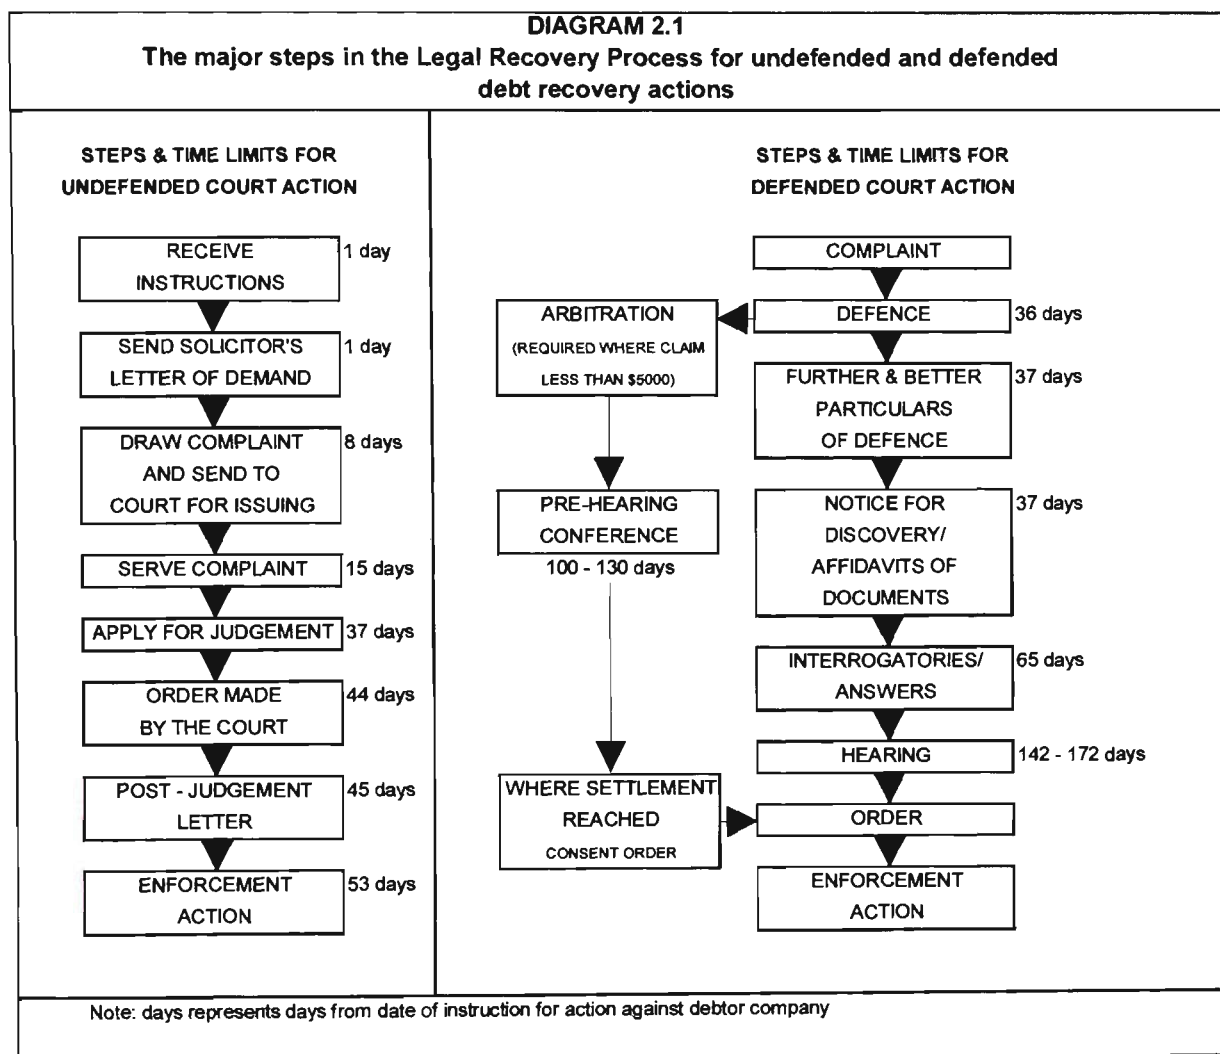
DIAGRAM 2.1
The major steps in the Legal Recovery Process for undefended and defended debt recovery actions

STEPS & TIME LIMITS FOR UNDEFENDED COURT ACTION

RECEIVE INSTRUCTIONS 1 day

SEND SOLICITOR'S LETTER OF DEMAND 1 day

DRAW COMPLAINT AND SEND TO COURT FOR ISSUING 8 days

SERVE COMPLAINT 15 days

APPLY FOR JUDGEMENT 37 days

ORDER MADE BY THE COURT 44 days

POST - JUDGEMENT LETTER 45 days

ENFORCEMENT ACTION 53 days

STEPS & TIME LIMITS FOR DEFENDED COURT ACTION

COMPLAINT

DEFENCE 36 days

ARBITRATION (REQUIRED WHERE CLAIM LESS THAN $5000)

FURTHER & BETTER PARTICULARS OF DEFENCE 37 days

PRE-HEARING CONFERENCE 100 - 130 days

NOTICE FOR DISCOVERY/ AFFIDAVITS OF DOCUMENTS 37 days

INTERROGATORIES/ ANSWERS 65 days

HEARING 142 - 172 days

WHERE SETTLEMENT REACHED CONSENT ORDER

ORDER

ENFORCEMENT ACTION

Note: days represents days from date of instruction for action against debtor company